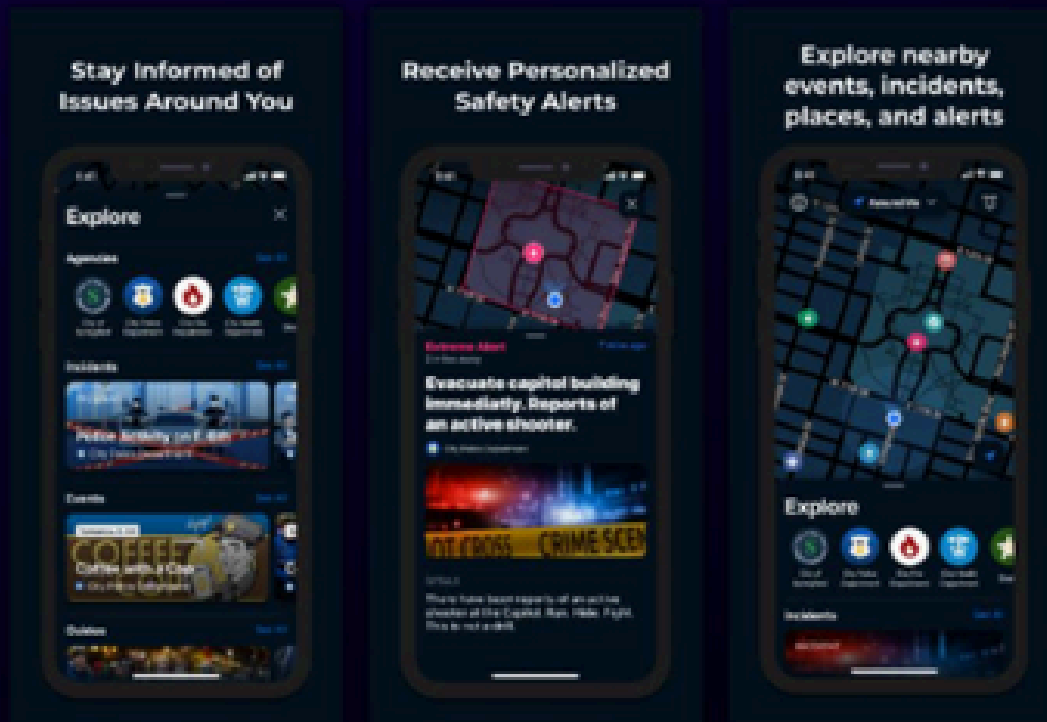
Stay Informed of Issues Around You

Explore

Agencies

See All

Incidents

See All

Police Activity on E Main

Events

See All

COFFEE

Coffee with a Cop

Guides

See All

Receive Personalized Safety Alerts

Extreme Alert

Evacuate capitol building immediately. Reports of an active shooter.

OT CROSS CRIME SCEN

DETAILS

There have been reports of an active shooter at the Capitol. Run. Hide. Fight. This is not a drill.

Explore nearby events, incidents, places, and alerts

Explore

Incidents

See All